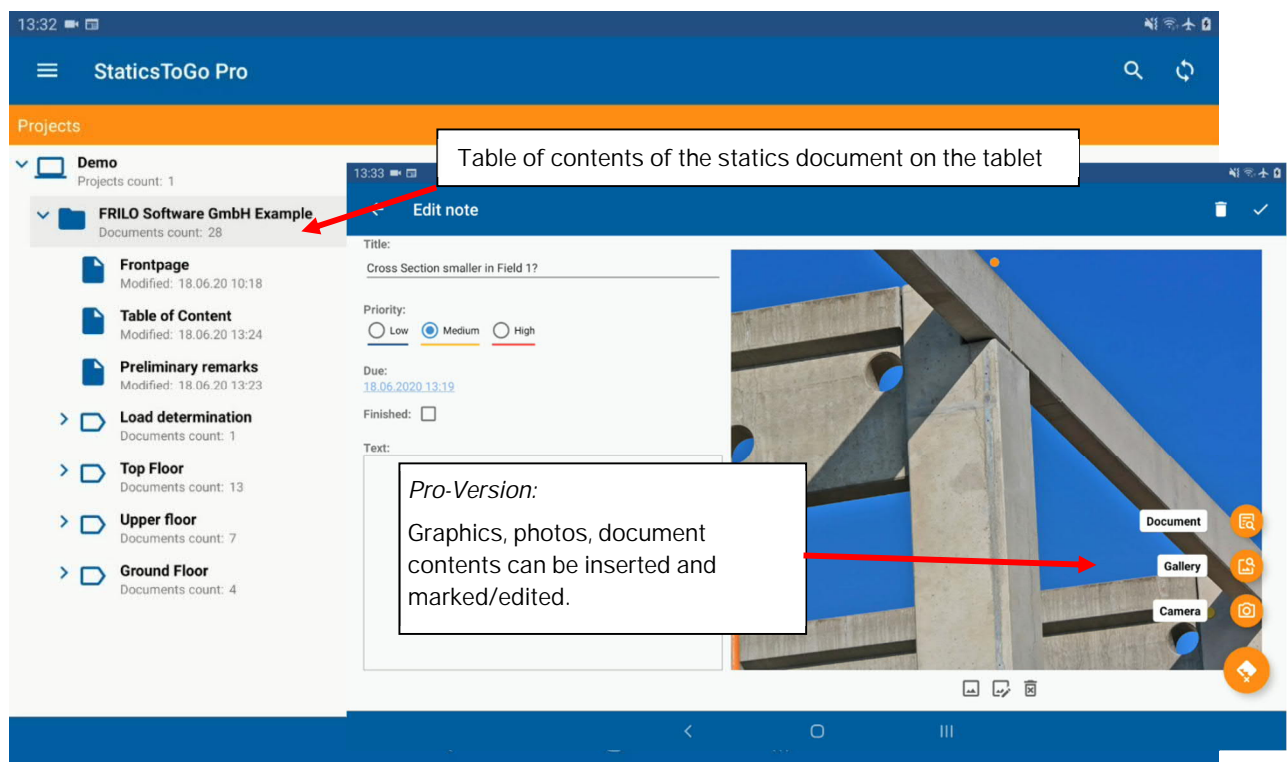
13:32

StaticsToGo Pro

Projects

Demo
Projects count: 1

FRILO Software GmbH Example
Documents count: 28

Frontpage
Modified: 18.06.20 10:18

Table of Content
Modified: 18.06.20 13:24

Preliminary remarks
Modified: 18.06.20 13:23

Load determination
Documents count: 1

Top Floor
Documents count: 13

Upper floor
Documents count: 7

Ground Floor
Documents count: 4

Table of contents of the statics document on the tablet

13:33

Edit note

Title:
Cross Section smaller in Field 1?

Priority:
Low Medium High

Due:
18.06.2020 13:19

Finished:

Text:

Pro-Version:

Graphics, photos, document contents can be inserted and marked/edited.

Document
Gallery
Camera